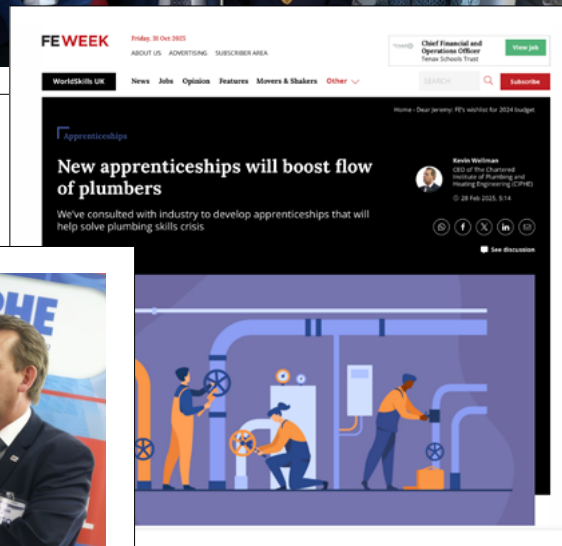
FEWEEK

Friday, 31 Oct 2025

ABOUT US ADVERTISING SUBSCRIBER AREA

Chief Financial and Operations Officer
Tenax Schools Trust

View job

WorldSkills UK

News Jobs Opinion Features Movers & Shakers Other

SEARCH

Subscribe

Home › Dear Jeremy: FE's wishlist for 2024 budget

Apprenticeships

New apprenticeships will boost flow of plumbers

We've consulted with industry to develop apprenticeships that will help solve plumbing skills crisis

Kevin Wellman
CEO of The Chartered Institute of Plumbing and Heating Engineering (CIPHE)

28 Feb 2025, 5:14

See discussion

PHE